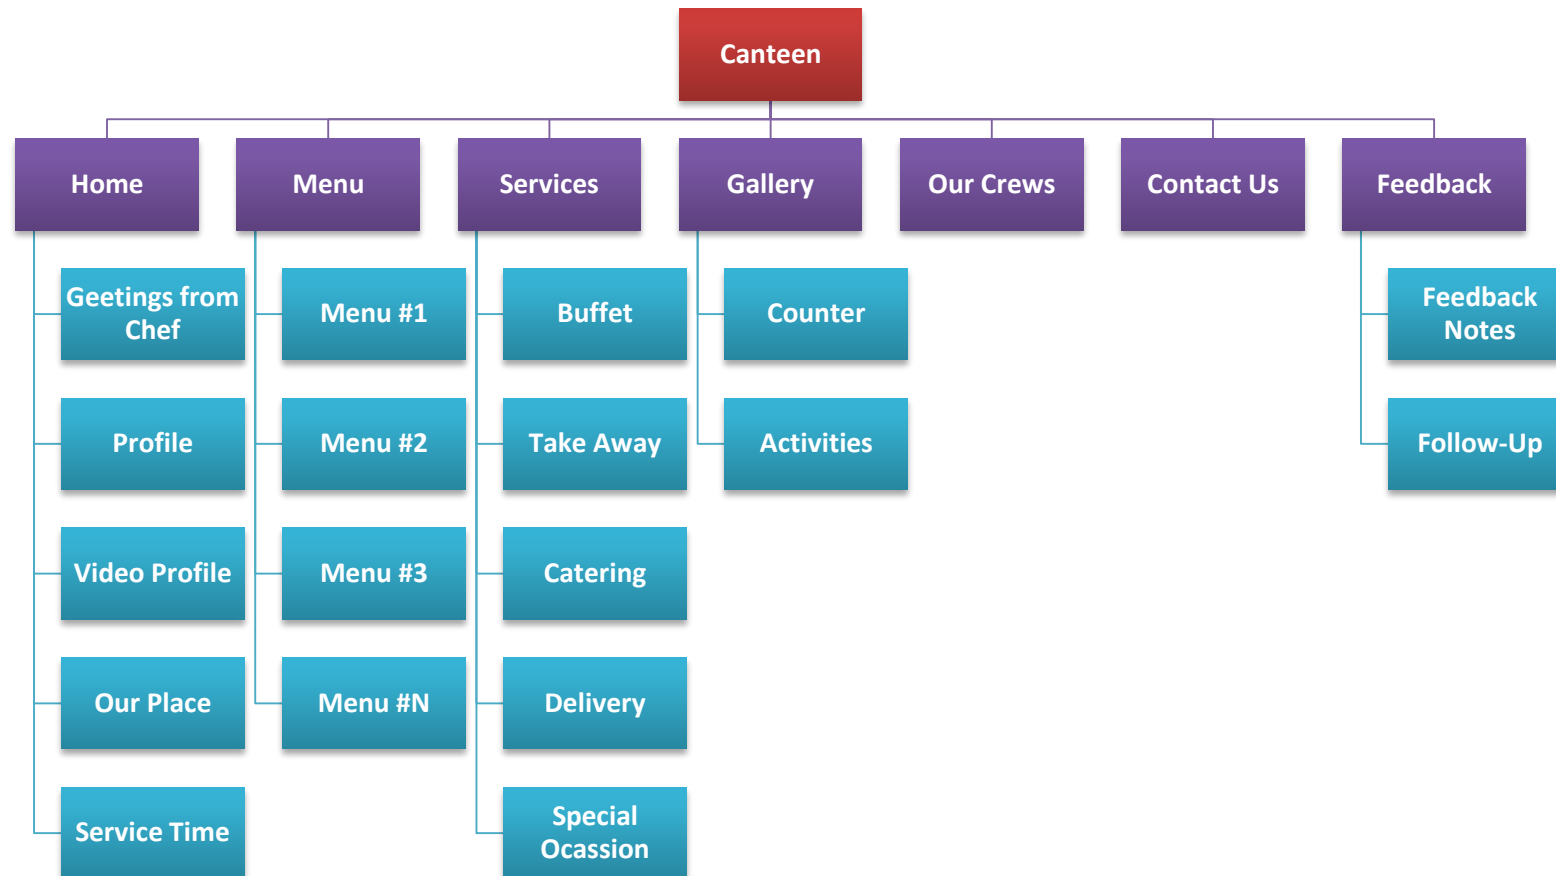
Canteen

Home
Menu
Services
Gallery
Our Crews
Contact Us
Feedback

Geetings from Chef
Profile
Video Profile
Our Place
Service Time

Menu #1
Menu #2
Menu #3
Menu #N

Buffet
Take Away
Catering
Delivery
Special Ocassion

Counter
Activities

Feedback Notes
Follow-Up